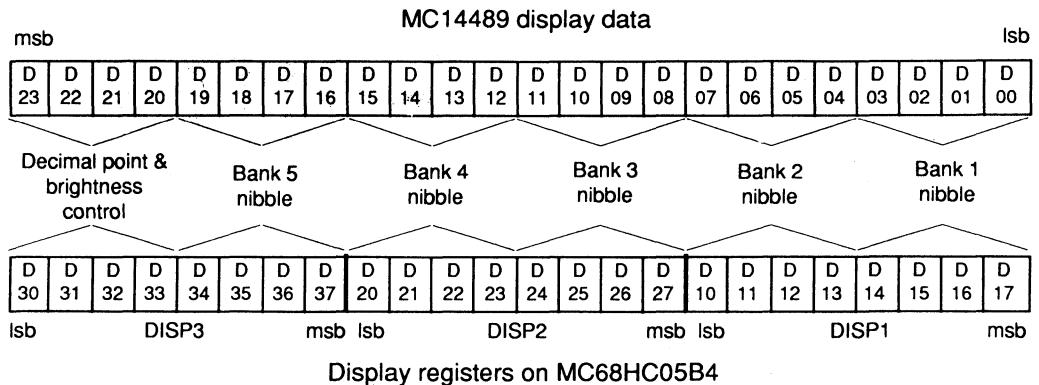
MC14489 display data

msb

lsb

| D 23 | D 22 | D 21 | D 20 | D 19 | D 18 | D 17 | D 16 | D 15 | D 14 | D 13 | D 12 | D 11 | D 10 | D 09 | D 08 | D 07 | D 06 | D 05 | D 04 | D 03 | D 02 | D 01 | D 00 |
|---|---|---|---|---|---|---|---|---|---|---|---|---|---|---|---|---|---|---|---|---|---|---|---|

Decimal point & brightness control

Bank 5 nibble

Bank 4 nibble

Bank 3 nibble

Bank 2 nibble

Bank 1 nibble

| D 30 | D 31 | D 32 | D 33 | D 34 | D 35 | D 36 | D 37 | D 20 | D 21 | D 22 | D 23 | D 24 | D 25 | D 26 | D 27 | D 10 | D 11 | D 12 | D 13 | D 14 | D 15 | D 16 | D 17 |
|---|---|---|---|---|---|---|---|---|---|---|---|---|---|---|---|---|---|---|---|---|---|---|---|

lsb DISP3 msb lsb DISP2 msb lsb DISP1 msb

Display registers on MC68HC05B4